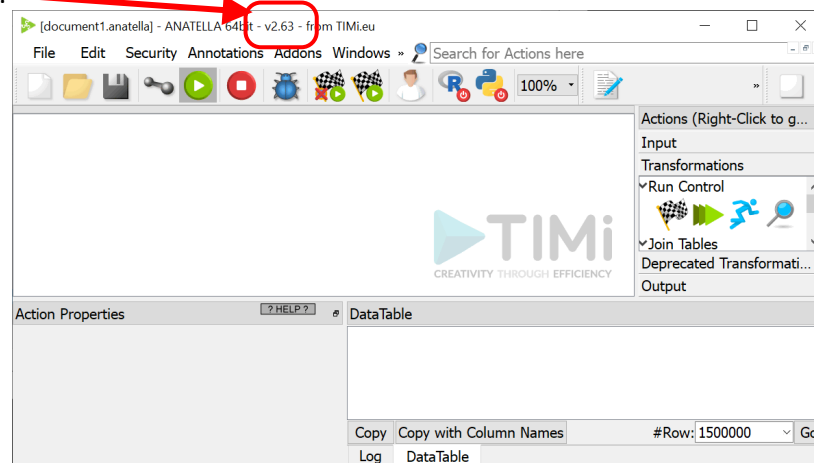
[document1.anatella] - ANATELLA 64bit - v2.63 - from TIMi.eu

File Edit Security Annotations Addons Windows » Search for Actions here

100%

Actions (Right-Click to g...
Input
Transformations
Run Control
Join Tables
Deprecated Transformati...
Output

TIMi
CREATIVITY THROUGH EFFICIENCY

Action Properties ? HELP ?

DataTable

Copy Copy with Column Names #Row: 1500000 Go

Log DataTable